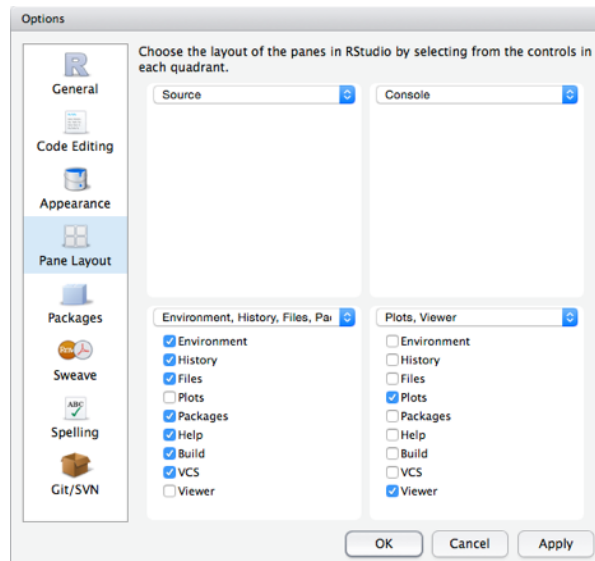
Options

General

Code Editing

Appearance

Pane Layout

Packages

Sweave

Spelling

Git/SVN

Choose the layout of the panes in RStudio by selecting from the controls in each quadrant.

Source

Console

Environment, History, Files, Pa

Environment
History
Files
Plots
Packages
Help
Build
VCS
Viewer

Plots, Viewer

Environment
History
Files
Plots
Packages
Help
Build
VCS
Viewer

OK Cancel Apply